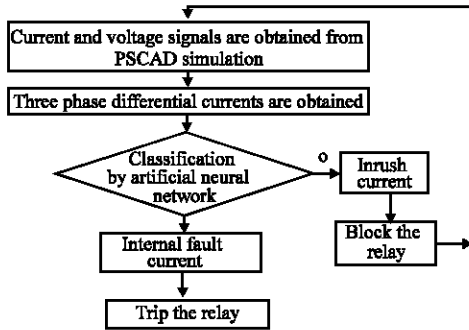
Current and voltage signals are obtained from PSCAD simulation

Three phase differential currents are obtained

Classification by artificial neural network

0

Inrush current

Block the relay

Internal fault current

Trip the relay